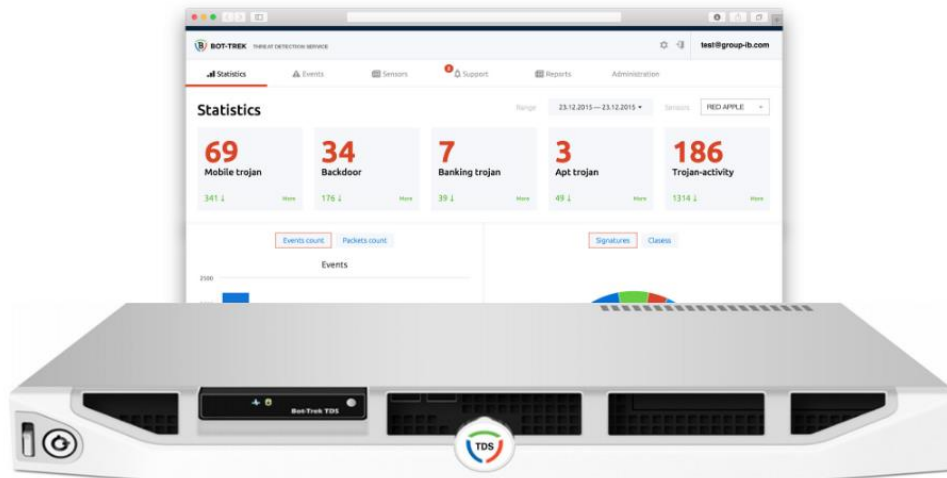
BOT-TREK THREAT DETECTION SERVICE

test@group-ib.com

Statistics
Events
Sensors
Support
Reports
Administration

Statistics

Range 23.12.2015 — 23.12.2015
Sensors RED APPLE

69
Mobile trojan
341 ↓
More

34
Backdoor
176 ↓
More

7
Banking trojan
39 ↓
More

3
Apt trojan
49 ↓
More

186
Trojan-activity
1314 ↓
More

Events count
Packets count
Events
2500

Signatures
Classes

Bot-Trek TDS

TDS